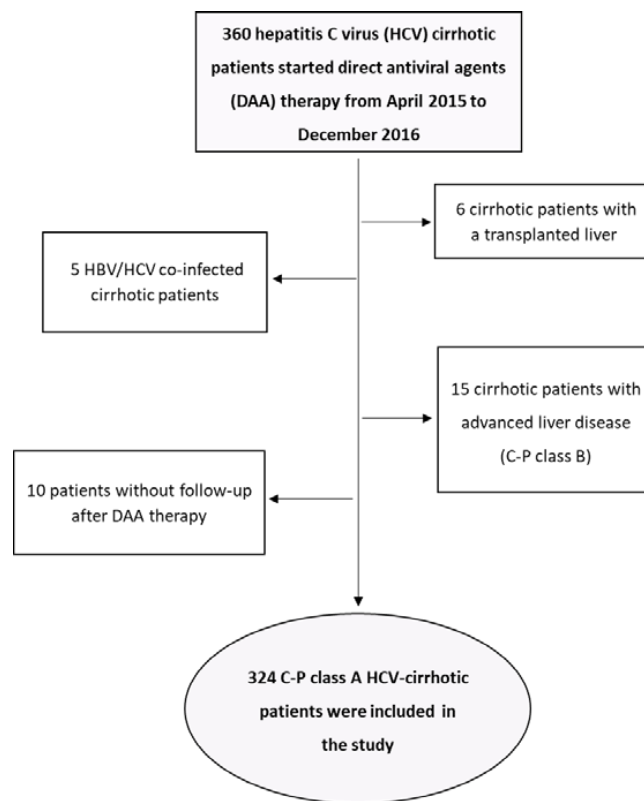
360 hepatitis C virus (HCV) cirrhotic patients started direct antiviral agents (DAA) therapy from April 2015 to December 2016

6 cirrhotic patients with a transplanted liver

5 HBV/HCV co-infected cirrhotic patients

15 cirrhotic patients with advanced liver disease (C-P class B)

10 patients without follow-up after DAA therapy

324 C-P class A HCV-cirrhotic patients were included in the study